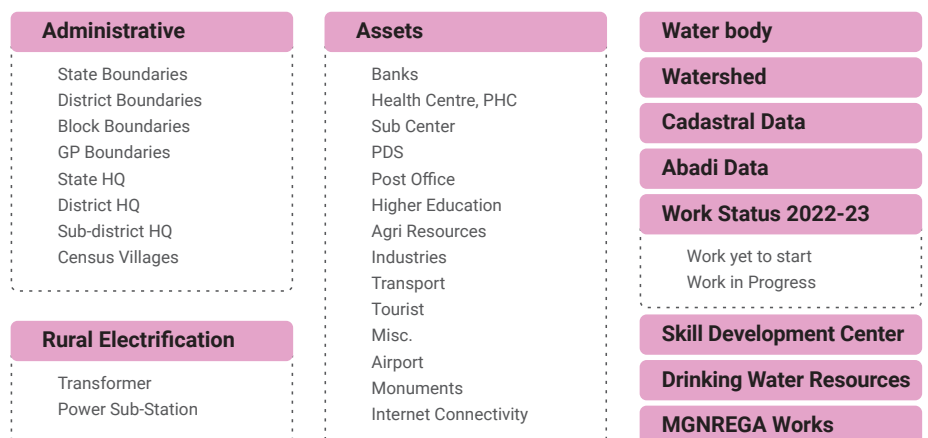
Administrative

State Boundaries
District Boundaries
Block Boundaries
GP Boundaries
State HQ
District HQ
Sub-district HQ
Census Villages

Rural Electrification

Transformer
Power Sub-Station

Assets

Banks
Health Centre, PHC
Sub Center
PDS
Post Office
Higher Education
Agri Resources
Industries
Transport
Tourist
Misc.
Airport
Monuments
Internet Connectivity

Water body

Watershed

Cadastral Data

Abadi Data

Work Status 2022-23

Work yet to start
Work in Progress

Skill Development Center

Drinking Water Resources

MGNREGA Works